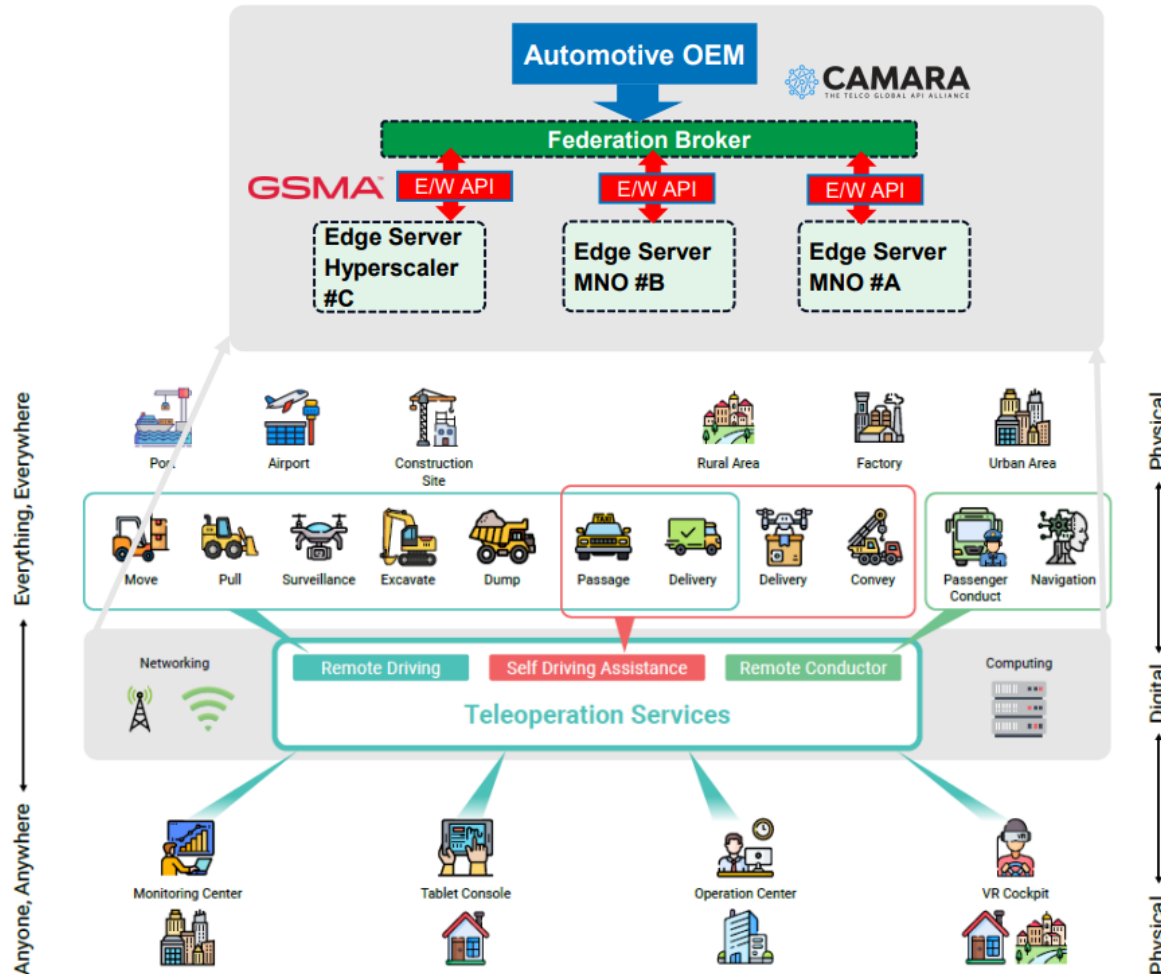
Automotive OEM

CAMARA
THE TELCO GLOBAL API ALLIANCE

Federation Broker

GSMA

E/W API

E/W API

E/W API

Edge Server Hyperscaler #C

Edge Server MNO #B

Edge Server MNO #A

Everything, Everywhere

Port

Airport

Construction Site

Rural Area

Factory

Urban Area

Physical

Move

Pull

Surveillance

Excavate

Dump

Passage

Delivery

Delivery

Convey

Passenger Conduct

Navigation

Networking

Remote Driving

Self Driving Assistance

Remote Conductor

Computing

Teleoperation Services

Digital

Anyone, Anywhere

Monitoring Center

Tablet Console

Operation Center

VR Cockpit

Physical